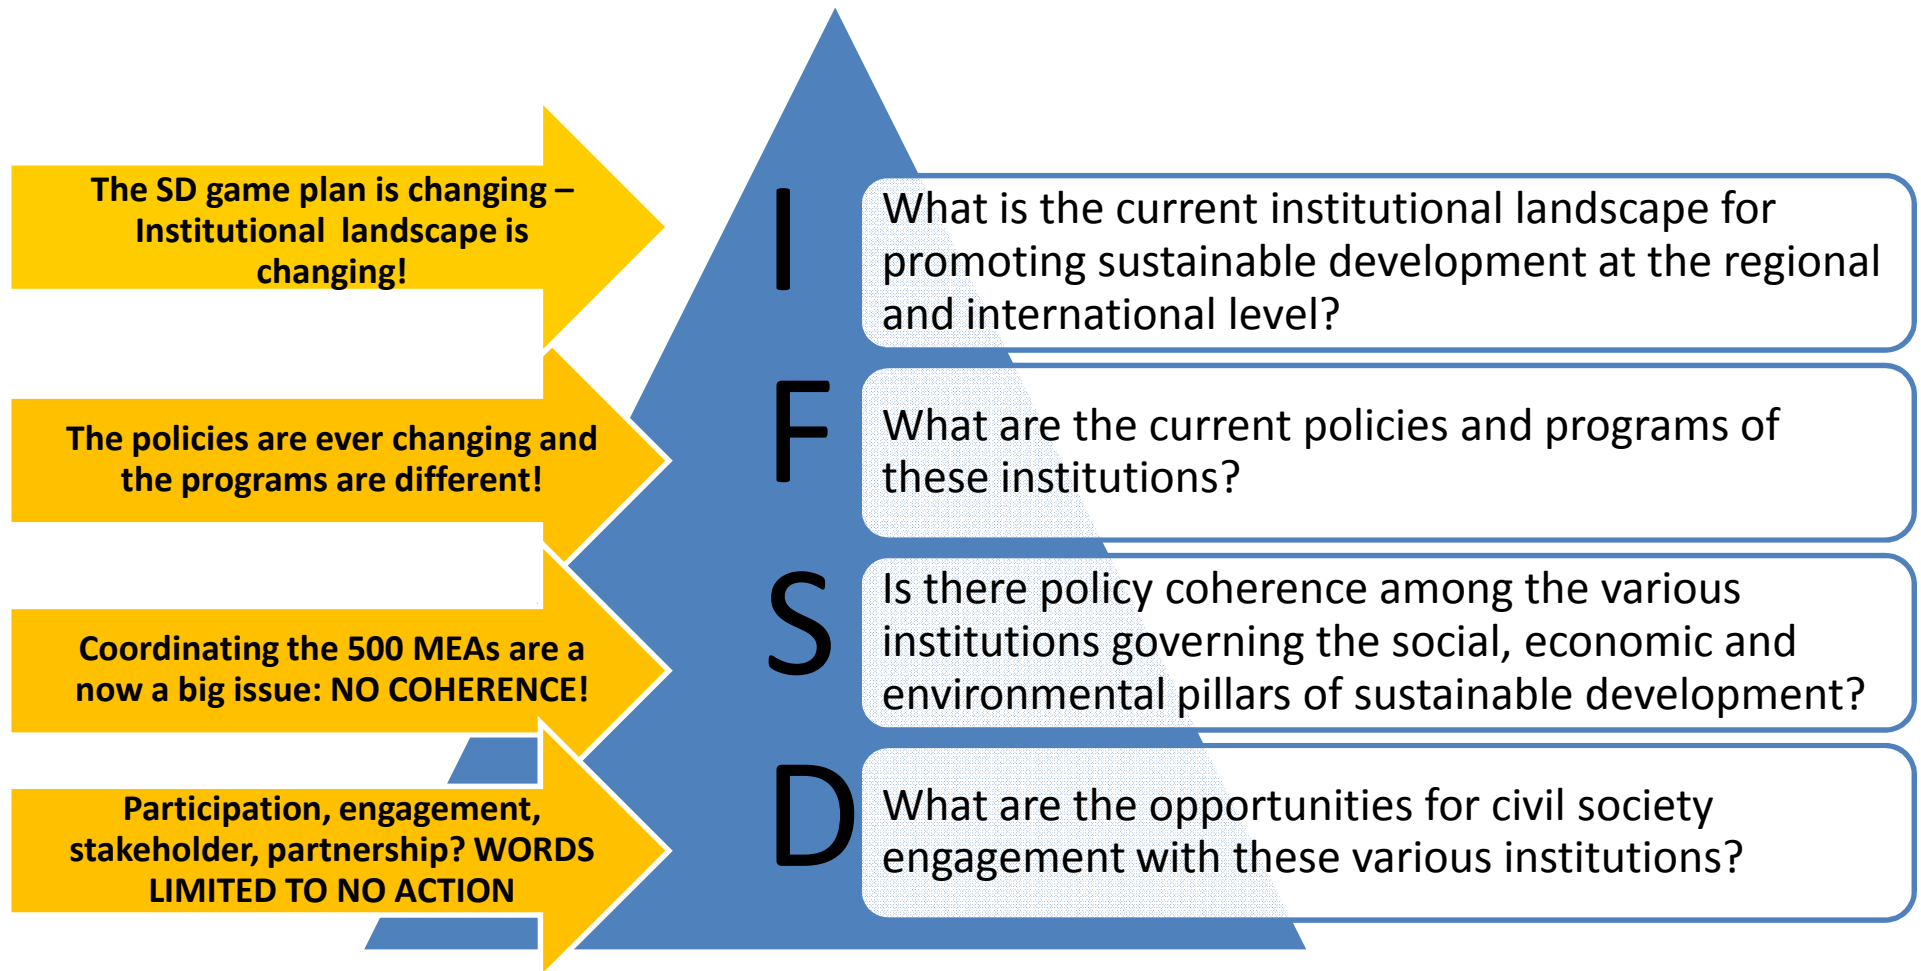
The SD game plan is changing – Institutional landscape is changing!

The policies are ever changing and the programs are different!

Coordinating the 500 MEAs are a now a big issue: NO COHERENCE!

Participation, engagement, stakeholder, partnership? WORDS LIMITED TO NO ACTION

I

What is the current institutional landscape for promoting sustainable development at the regional and international level?

F

What are the current policies and programs of these institutions?

S

Is there policy coherence among the various institutions governing the social, economic and environmental pillars of sustainable development?

D

What are the opportunities for civil society engagement with these various institutions?